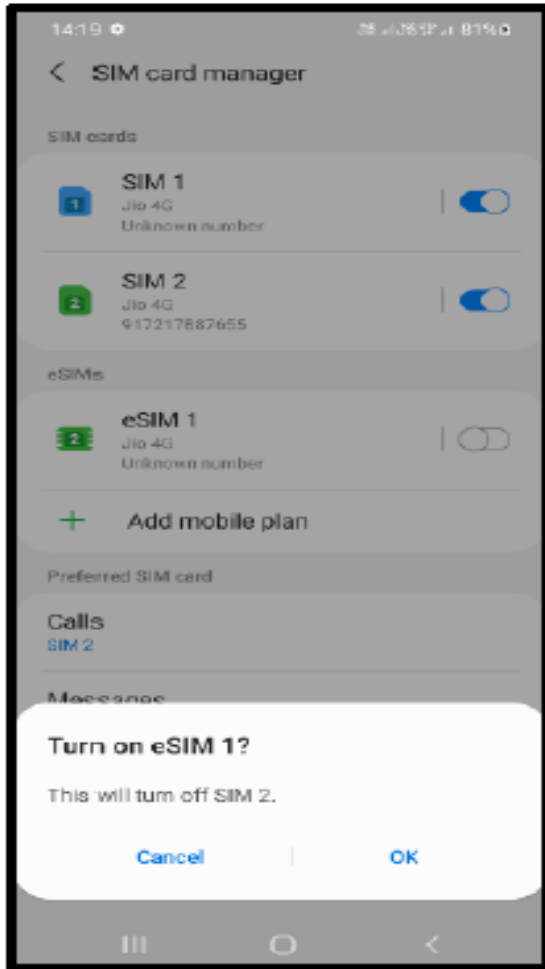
14:19 ✿ 81%

SIM card manager

SIM cards

SIM 1
Jio 4G
Unknown number

SIM 2
Jio 4G
917217887655

eSIMs

eSIM 1
Jio 4G
Unknown number

Add mobile plan

Preferred SIM card

Calls
SIM 2

Messages

Turn on eSIM 1?

This will turn off SIM 2.

Cancel

OK